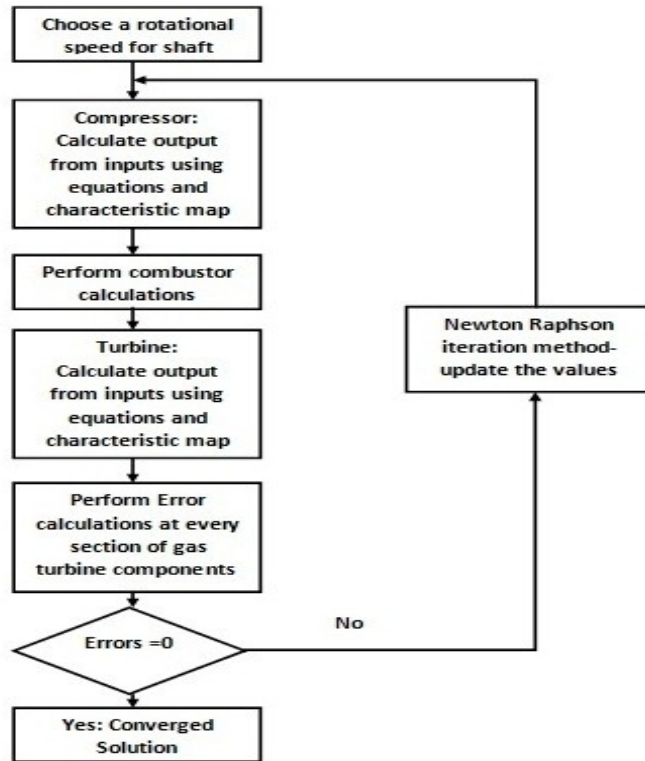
Choose a rotational speed for shaft

Compressor: Calculate output from inputs using equations and characteristic map

Perform combustor calculations

Turbine: Calculate output from inputs using equations and characteristic map

Perform Error calculations at every section of gas turbine components

Errors =0

No

Newton Raphson iteration method-update the values

Yes: Converged Solution